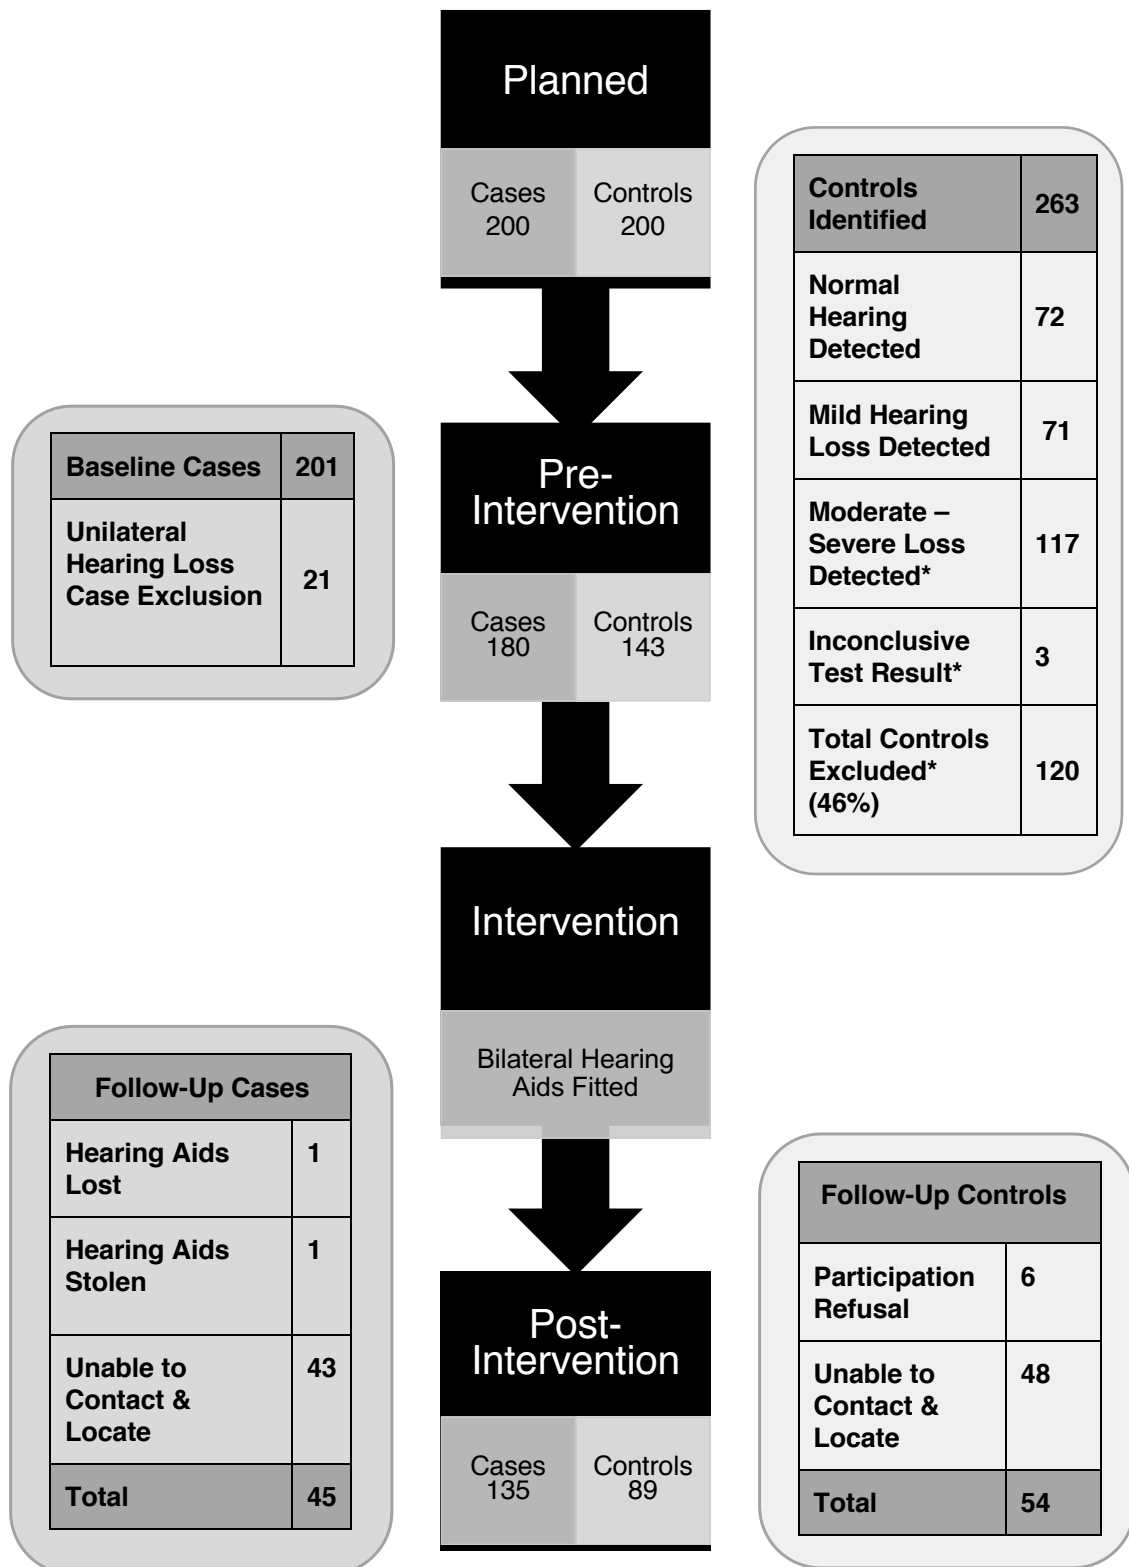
Planned

Cases 200 | Controls 200

| Controls Identified | 263 |
|---|---|
| Normal Hearing Detected | 72 |
| Mild Hearing Loss Detected | 71 |
| Moderate – Severe Loss Detected* | 117 |
| Inconclusive Test Result* | 3 |
| Total Controls Excluded* (46%) | 120 |

| Baseline Cases | 201 |
|---|---|
| Unilateral Hearing Loss Case Exclusion | 21 |

Pre-Intervention

Cases 180 | Controls 143

Intervention

Bilateral Hearing Aids Fitted

| Follow-Up Cases | |
|---|---|
| Hearing Aids Lost | 1 |
| Hearing Aids Stolen | 1 |
| Unable to Contact & Locate | 43 |
| Total | 45 |

| Follow-Up Controls | |
|---|---|
| Participation Refusal | 6 |
| Unable to Contact & Locate | 48 |
| Total | 54 |

Post-Intervention

Cases 135 | Controls 89